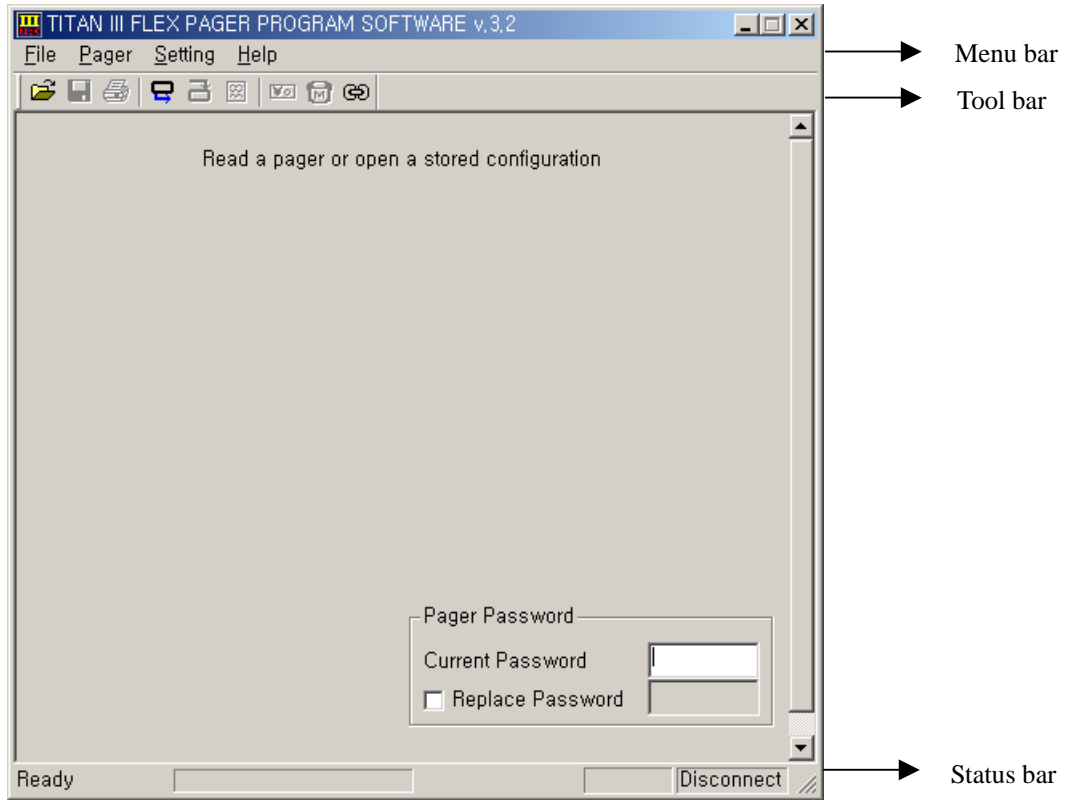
TITAN III FLEX PAGER PROGRAM SOFTWARE v.3.2

File Pager Setting Help

Menu bar

Tool bar

Read a pager or open a stored configuration

Pager Password

Current Password

Replace Password

Ready

Disconnect

Status bar